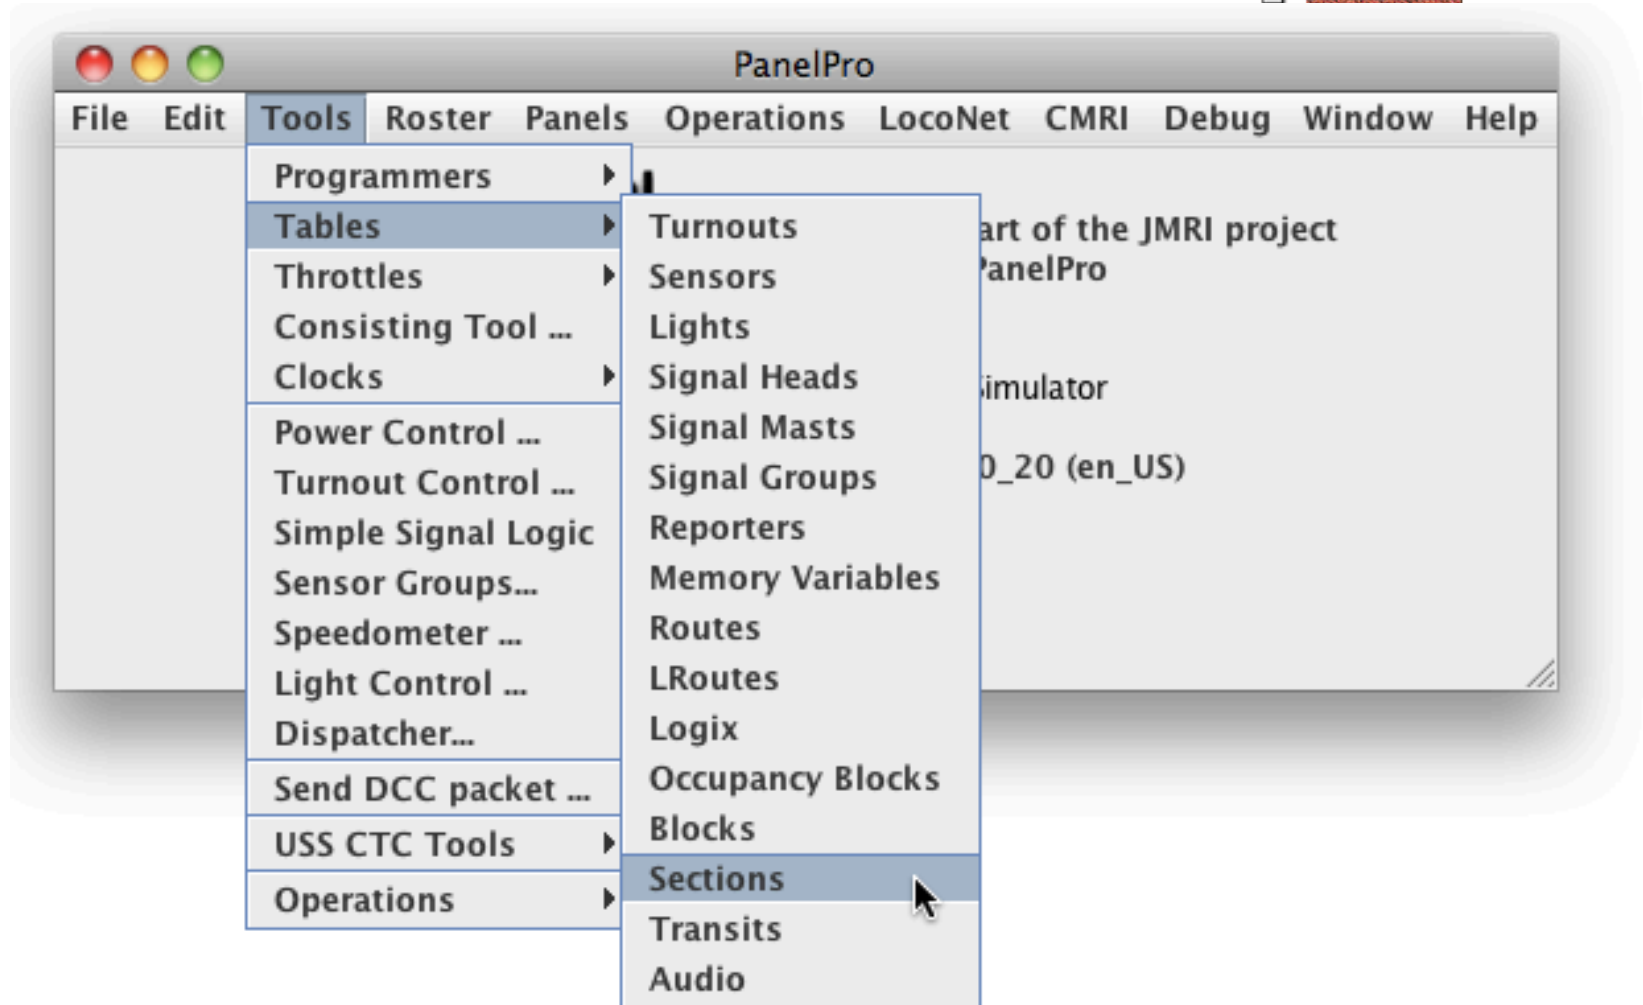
PanelPro

File Edit Tools Roster Panels Operations LocoNet CMRI Debug Window Help

Programmers
Tables
Throttles
Consisting Tool ...
Clocks
Power Control ...
Turnout Control ...
Simple Signal Logic
Sensor Groups...
Speedometer ...
Light Control ...
Dispatcher...
Send DCC packet ...
USS CTC Tools
Operations

Turnouts
Sensors
Lights
Signal Heads
Signal Masts
Signal Groups
Reporters
Memory Variables
Routes
LRoutes
Logix
Occupancy Blocks
Blocks
Sections
Transits
Audio

art of the JMRI project
PanelPro
imulator
0_20 (en_US)